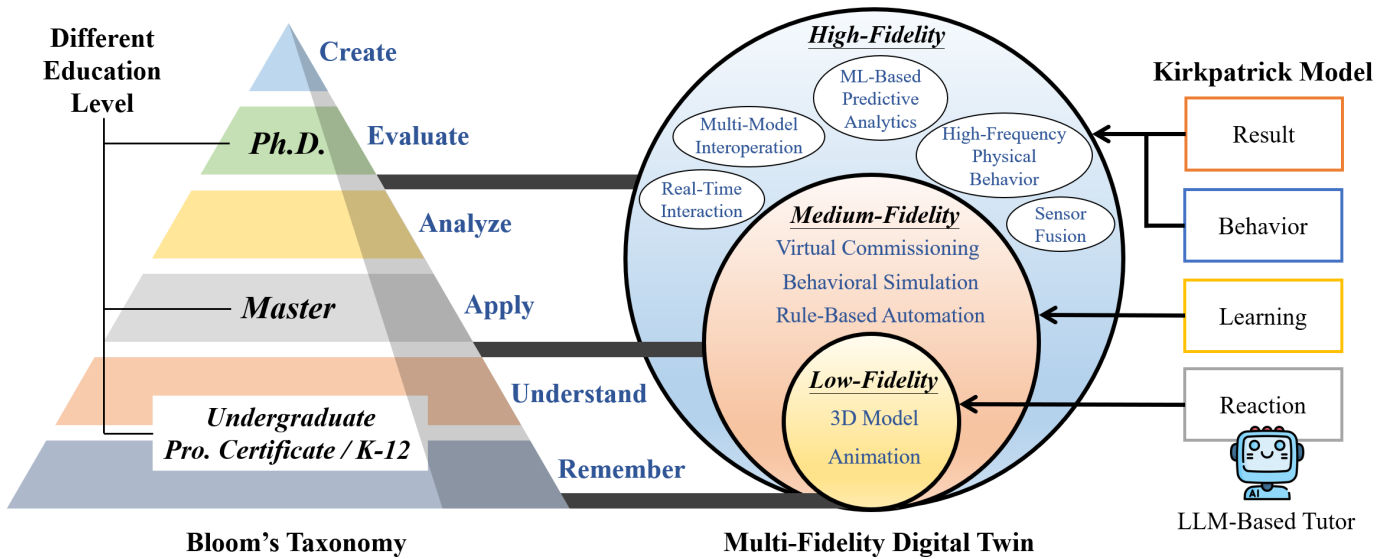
Different Education Level

Create

Ph.D.

Evaluate

Analyze

Master

Apply

Understand

Undergraduate Pro. Certificate / K-12

Remember

Bloom's Taxonomy

High-Fidelity

ML-Based Predictive Analytics

Multi-Model Interoperation

High-Frequency Physical Behavior

Real-Time Interaction

Sensor Fusion

Medium-Fidelity

Virtual Commissioning

Behavioral Simulation

Rule-Based Automation

Low-Fidelity

3D Model

Animation

Multi-Fidelity Digital Twin

Kirkpatrick Model

Result

Behavior

Learning

Reaction

AI

LLM-Based Tutor